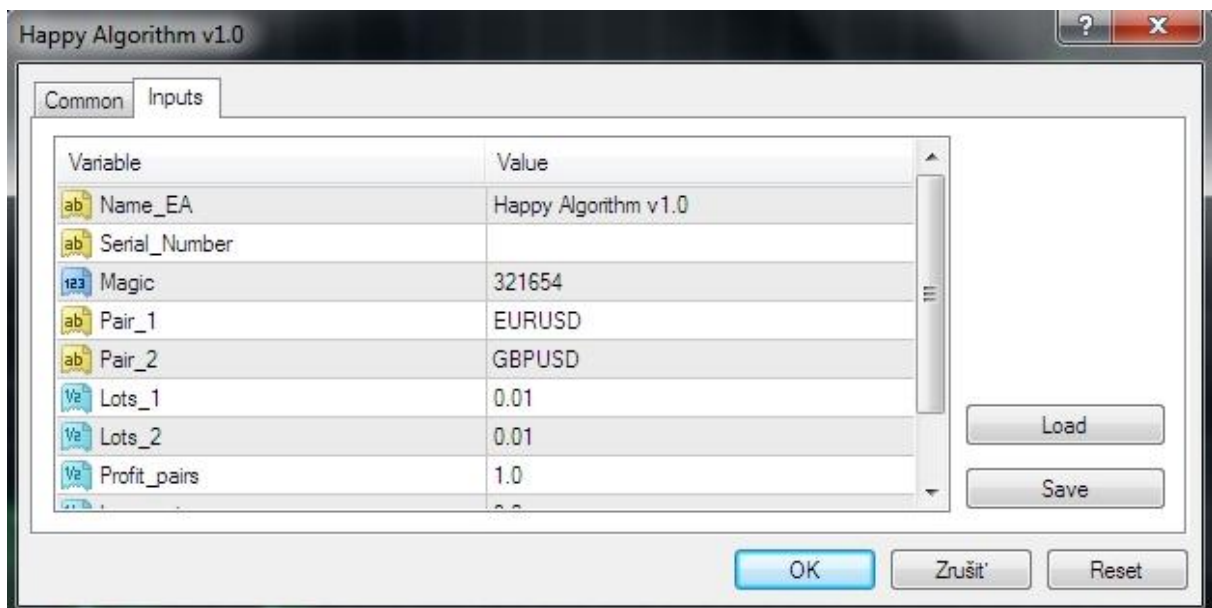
Happy Algorithm v1.0

?

X

Common

Inputs

| Variable | Value |
|---|---|
| Name_EA | Happy Algorithm v1.0 |
| Serial_Number | |
| Magic | 321654 |
| Pair_1 | EURUSD |
| Pair_2 | GBPUSD |
| Lots_1 | 0.01 |
| Lots_2 | 0.01 |
| Profit_pairs | 1.0 |
| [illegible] | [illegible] |

Load

Save

OK

Zrušit'

Reset